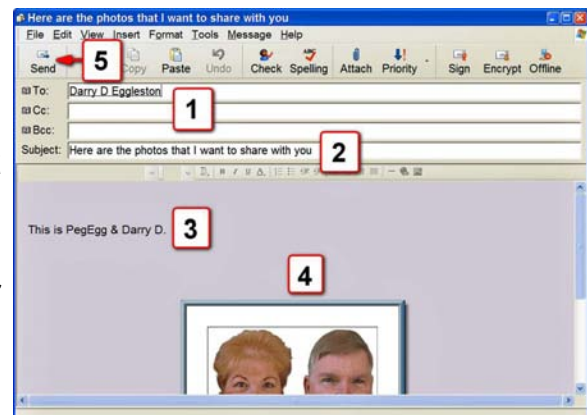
Here are the photos that I want to share with you

File Edit View Insert Format Tools Message Help

Send 5 Copy Paste Undo Check Spelling Attach Priority Sign Encrypt Offline

To: Darry D Eggleston 1

Cc:

Bcc:

Subject: Here are the photos that I want to share with you 2

This is PegEgg & Darry D. 3

4